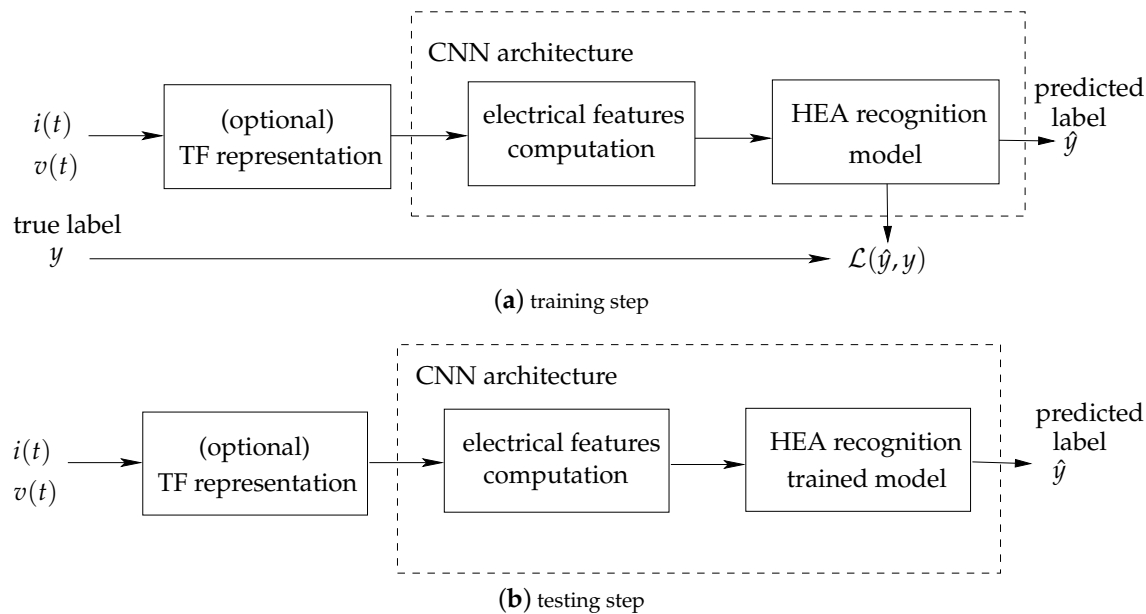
CNN architecture

$i(t)$
$v(t)$

(optional) TF representation

electrical features computation

HEA recognition model

predicted label $\hat{y}$

true label $y$

$\mathcal{L}(\hat{y}, y)$

(**a**) training step

CNN architecture

$i(t)$
$v(t)$

(optional) TF representation

electrical features computation

HEA recognition trained model

predicted label $\hat{y}$

(**b**) testing step